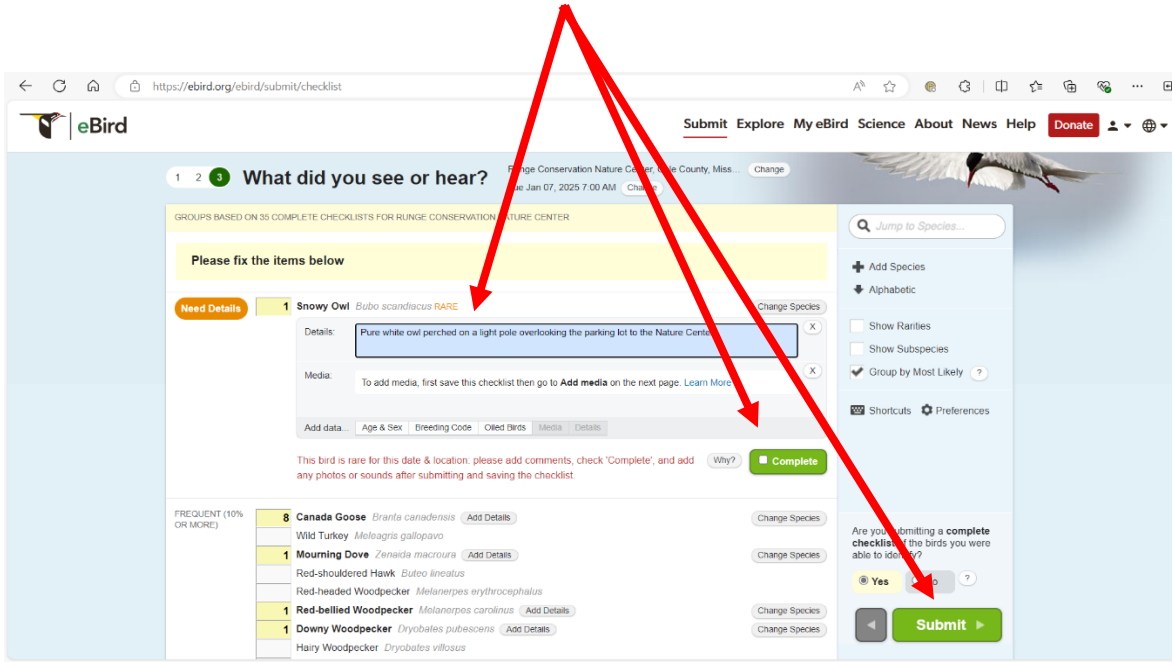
https://ebird.org/ebird/submit/checklist

eBird

Submit Explore My eBird Science About News Help Donate

1 2 3 What did you see or hear?

Runge Conservation Nature Center, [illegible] County, Miss... Change
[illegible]e Jan 07, 2025 7:00 AM Change

GROUPS BASED ON 35 COMPLETE CHECKLISTS FOR RUNGE CONSERVATION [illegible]ATURE CENTER

Please fix the items below

Need Details 1 Snowy Owl Bubo scandiacus RARE Change Species

Details: Pure white owl perched on a light pole overlooking the parking lot to the Nature Cente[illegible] X

Media: To add media, first save this checklist then go to Add media on the next page. Learn More X

Add data... Age & Sex Breeding Code Oiled Birds Media Details

This bird is rare for this date & location: please add comments, check 'Complete', and add any photos or sounds after submitting and saving the checklist. Why? Complete

FREQUENT (10% OR MORE)

8 Canada Goose Branta canadensis Add Details Change Species
Wild Turkey Meleagris gallopavo
1 Mourning Dove Zenaida macroura Add Details Change Species
Red-shouldered Hawk Buteo lineatus
Red-headed Woodpecker Melanerpes erythrocephalus
1 Red-bellied Woodpecker Melanerpes carolinus Add Details Change Species
1 Downy Woodpecker Dryobates pubescens Add Details Change Species
Hairy Woodpecker Dryobates villosus

Jump to Species...

Add Species
Alphabetic

Show Rarities
Show Subspecies
Group by Most Likely ?

Shortcuts Preferences

Are you submitting a complete checklist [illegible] the birds you were able to iden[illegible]y?

Yes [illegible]o ?

Submit